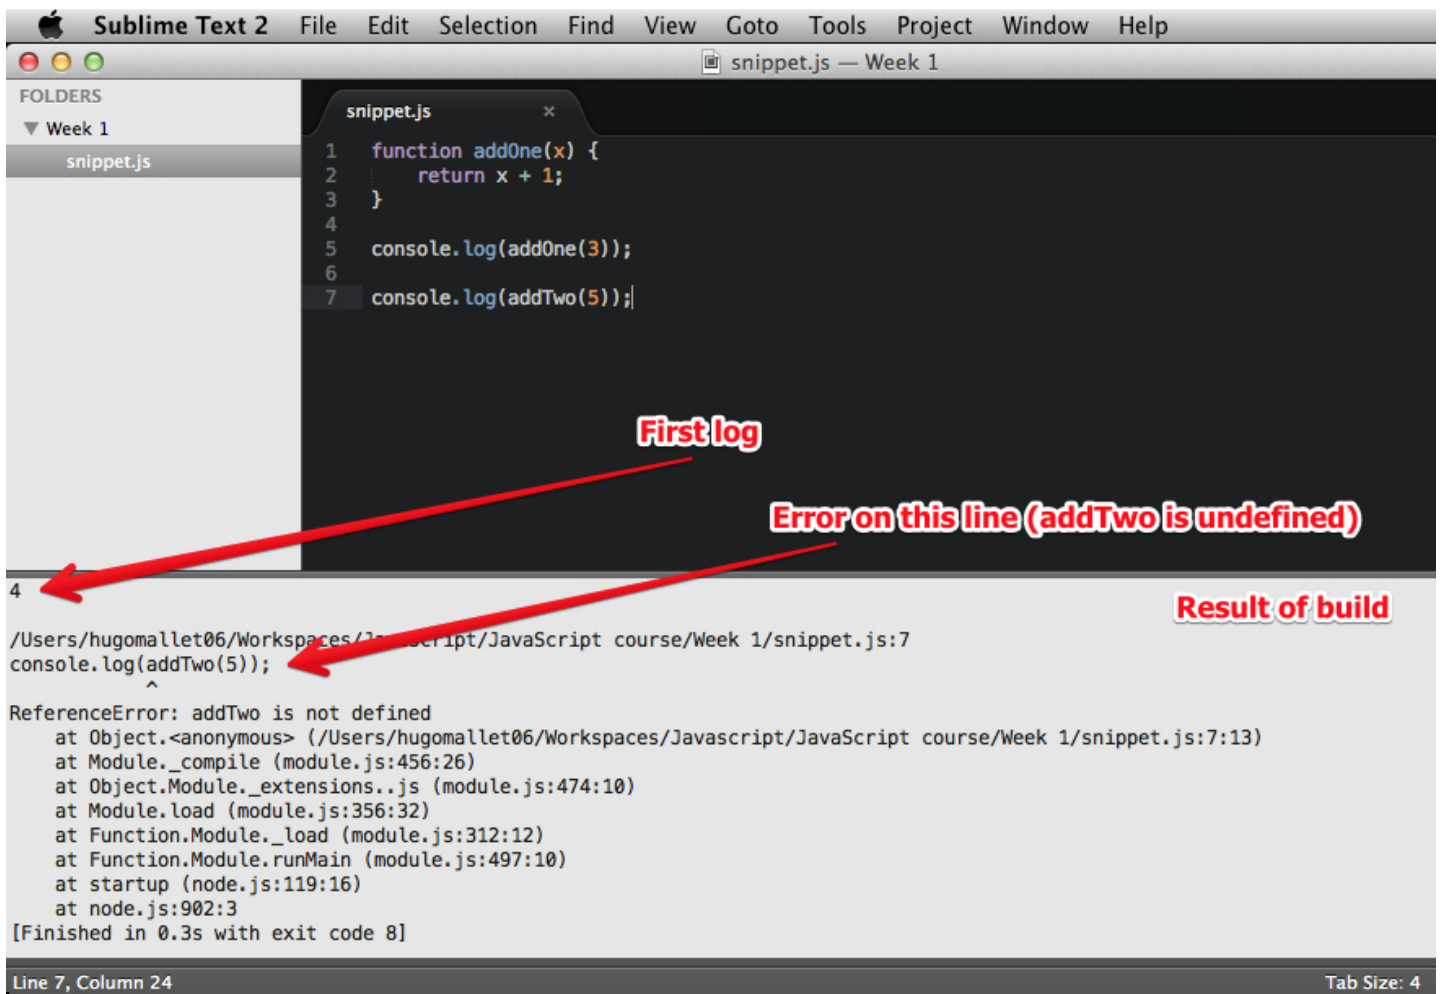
Sublime Text 2 File Edit Selection Find View Goto Tools Project Window Help

snippet.js — Week 1

FOLDERS
Week 1
snippet.js

snippet.js ×

1 function addOne(x) {
2 return x + 1;
3 }
4
5 console.log(addOne(3));
6
7 console.log(addTwo(5));

First log

Error on this line (addTwo is undefined)

Result of build

4

/Users/hugomallet06/Workspaces/J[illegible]ript/JavaScript course/Week 1/snippet.js:7
console.log(addTwo(5));
^
ReferenceError: addTwo is not defined
at Object.<anonymous> (/Users/hugomallet06/Workspaces/Javascript/JavaScript course/Week 1/snippet.js:7:13)
at Module._compile (module.js:456:26)
at Object.Module._extensions..js (module.js:474:10)
at Module.load (module.js:356:32)
at Function.Module._load (module.js:312:12)
at Function.Module.runMain (module.js:497:10)
at startup (node.js:119:16)
at node.js:902:3
[Finished in 0.3s with exit code 8]

Line 7, Column 24

Tab Size: 4